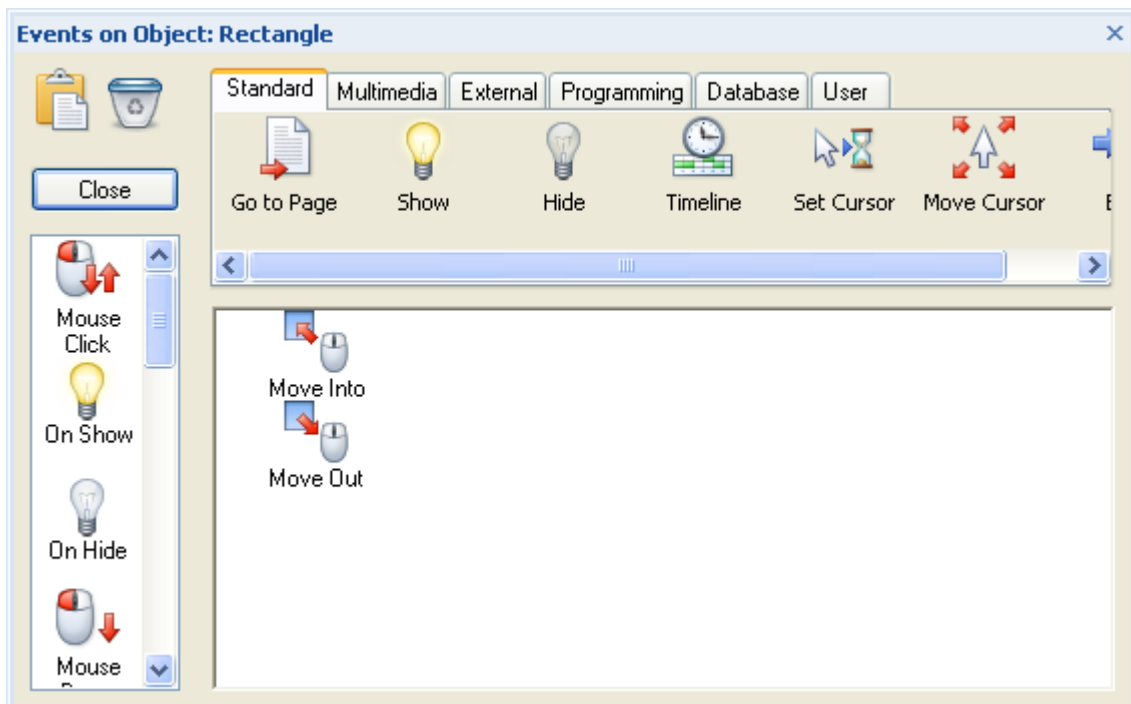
Events on Object: Rectangle

Close

Mouse Click

On Show

On Hide

Mouse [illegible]

Standard | Multimedia | External | Programming | Database | User

Go to Page

Show

Hide

Timeline

Set Cursor

Move Cursor

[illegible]

Move Into

Move Out